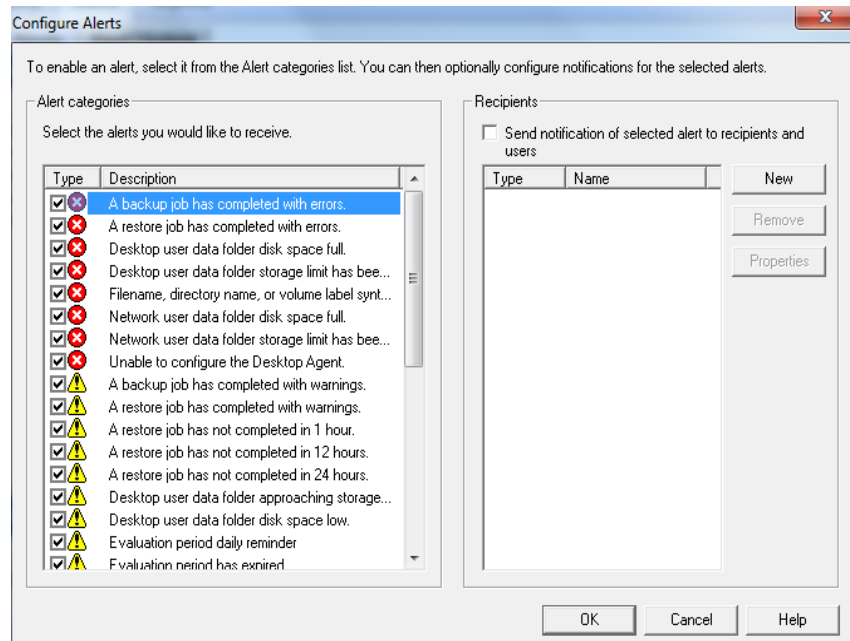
Configure Alerts

To enable an alert, select it from the Alert categories list. You can then optionally configure notifications for the selected alerts.

Alert categories

Select the alerts you would like to receive.

| Type | Description |
|---|---|
| | A backup job has completed with errors. |
| | A restore job has completed with errors. |
| | Desktop user data folder disk space full. |
| | Desktop user data folder storage limit has bee... |
| | Filename, directory name, or volume label synt... |
| | Network user data folder disk space full. |
| | Network user data folder storage limit has bee... |
| | Unable to configure the Desktop Agent. |
| | A backup job has completed with warnings. |
| | A restore job has completed with warnings. |
| | A restore job has not completed in 1 hour. |
| | A restore job has not completed in 12 hours. |
| | A restore job has not completed in 24 hours. |
| | Desktop user data folder approaching storage... |
| | Desktop user data folder disk space low. |
| | Evaluation period daily reminder |
| | Evaluation period has expired |

Recipients

Send notification of selected alert to recipients and users

| Type | Name |
|---|---|

New

Remove

Properties

OK Cancel Help